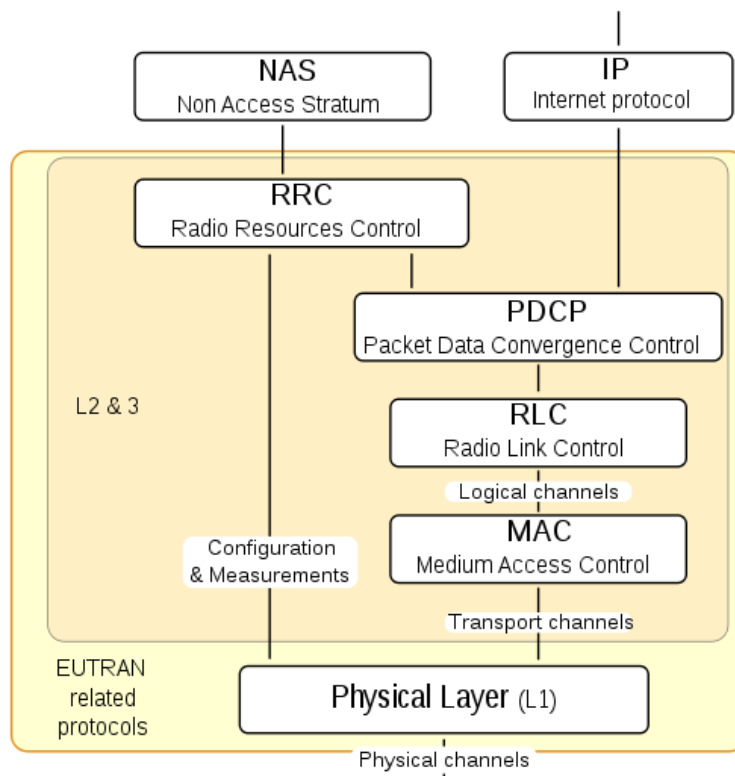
NAS
Non Access Stratum

IP
Internet protocol

RRC
Radio Resources Control

PDCP
Packet Data Convergence Control

L2 & 3

RLC
Radio Link Control

Logical channels

MAC
Medium Access Control

Configuration
& Measurements

Transport channels

EUTRAN
related
protocols

Physical Layer (L1)

Physical channels